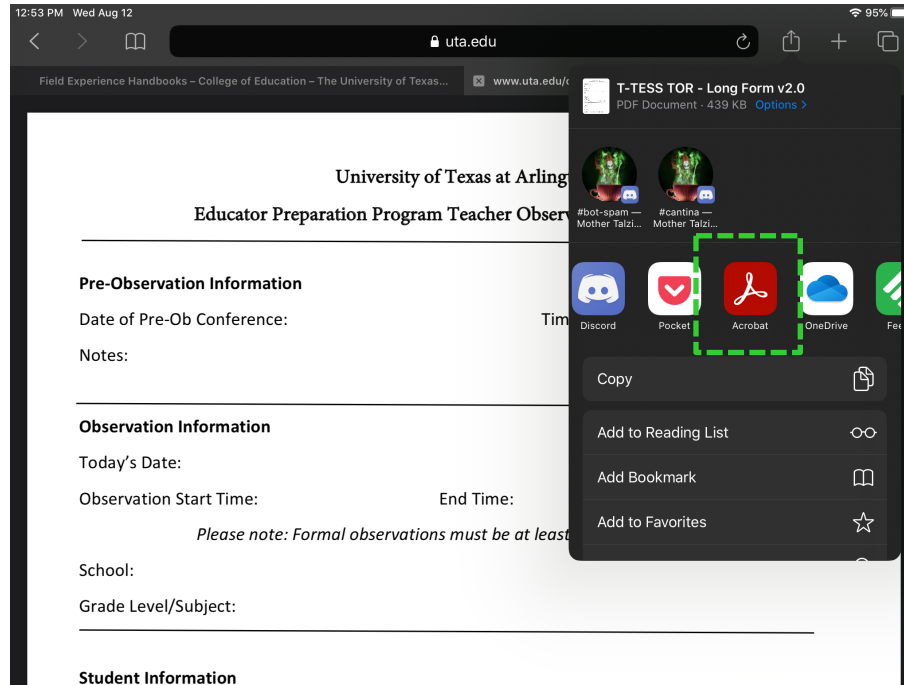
12:53 PM Wed Aug 12

95%

uta.edu

Field Experience Handbooks – College of Education – The University of Texas...

www.uta.edu/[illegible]

T-TESS TOR - Long Form v2.0

PDF Document · 439 KB Options >

#bot-spam — Mother Talzi...

#cantina — Mother Talzi...

Discord

Pocket

Acrobat

OneDrive

Fee

Copy

Add to Reading List

Add Bookmark

Add to Favorites

University of Texas at Arling

Educator Preparation Program Teacher Obser

Pre-Observation Information

Date of Pre-Ob Conference:

Tim

Notes:

Observation Information

Today's Date:

Observation Start Time:

End Time:

Please note: Formal observations must be at least

School:

Grade Level/Subject:

Student Information